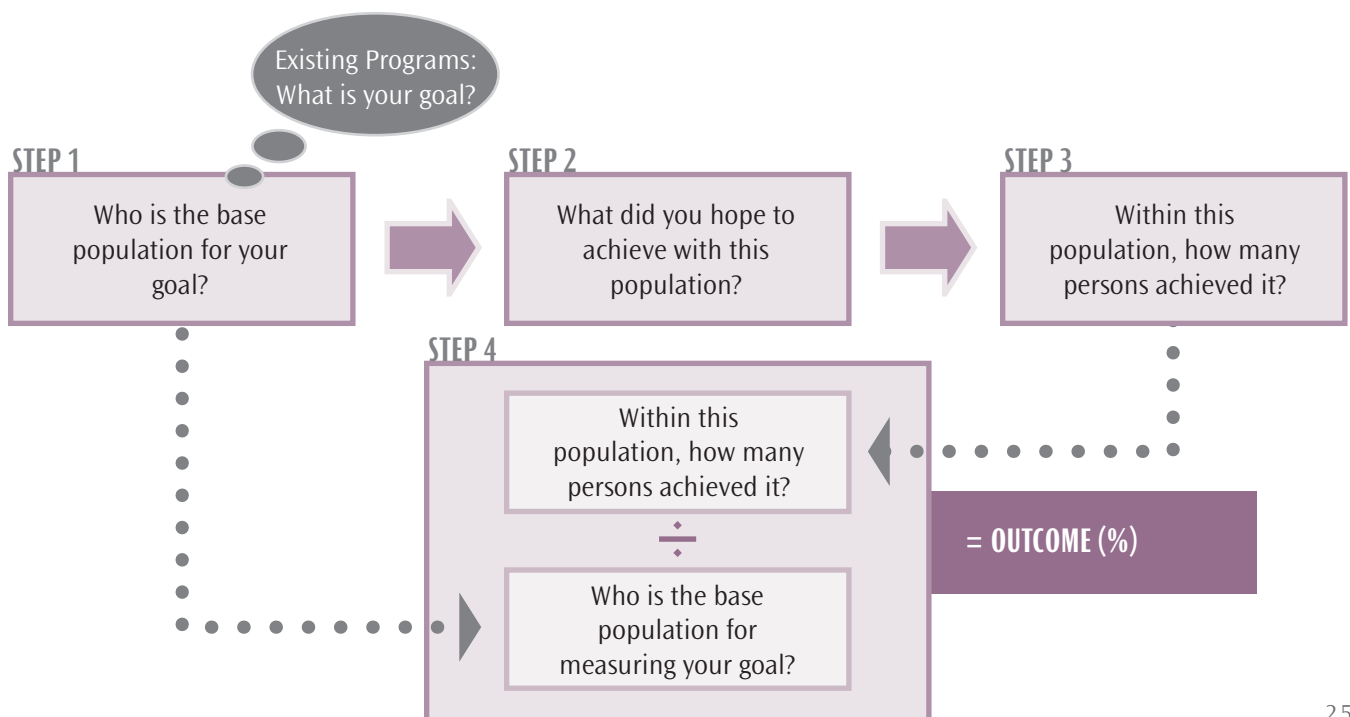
Existing Programs: What is your goal?

STEP 1
Who is the base population for your goal?

STEP 2
What did you hope to achieve with this population?

STEP 3
Within this population, how many persons achieved it?

STEP 4
Within this population, how many persons achieved it?

$\div$

Who is the base population for measuring your goal?

= OUTCOME (%)

25